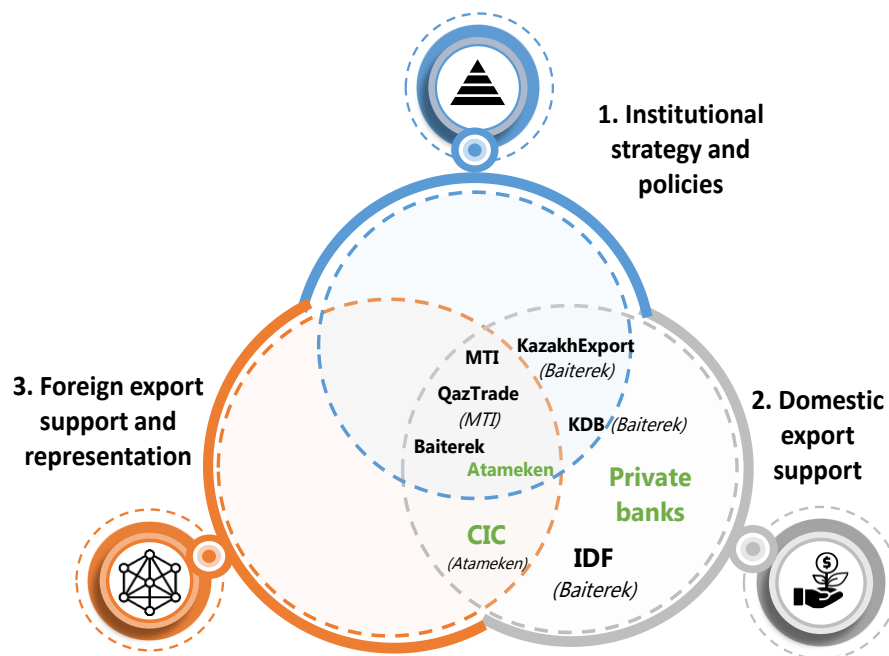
1. Institutional strategy and policies

3. Foreign export support and representation

2. Domestic export support

MTI

KazakhExport
(Baiterek)

QazTrade
(MTI)

KDB (Baiterek)

Baiterek

Atameken

Private banks

CIC
(Atameken)

IDF
(Baiterek)

$